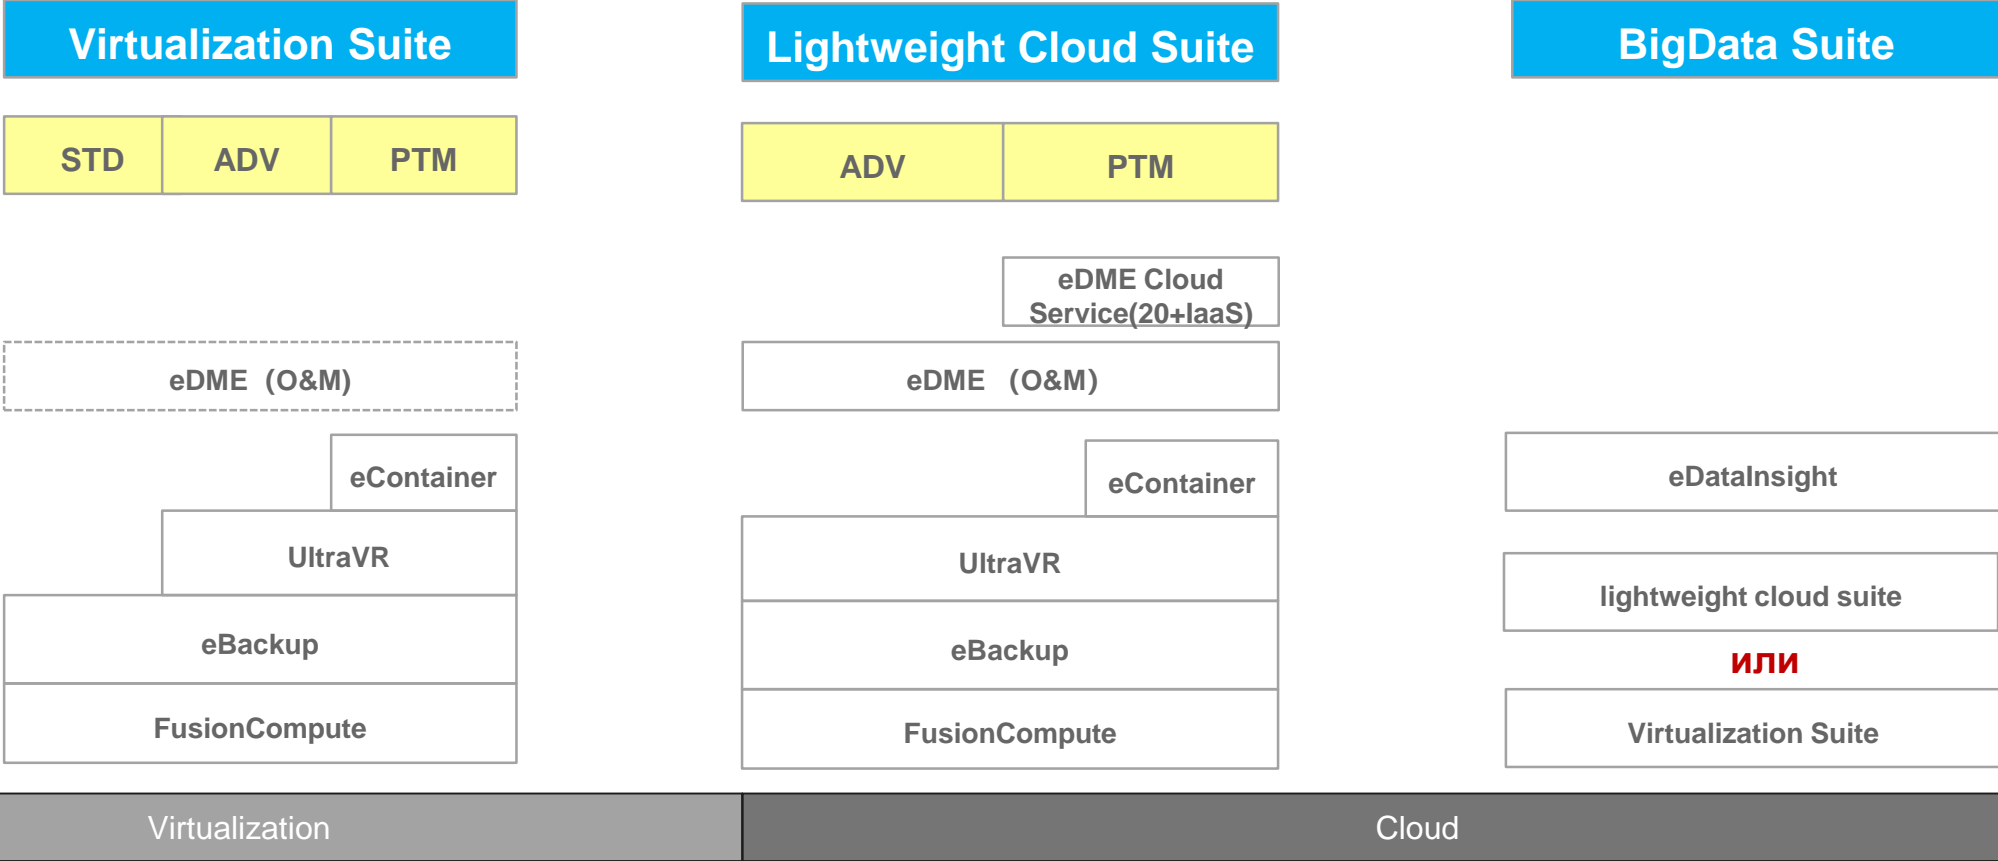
Virtualization Suite

STD | ADV | PTM

eDME (O&M)

eContainer

UltraVR

eBackup

FusionCompute

Lightweight Cloud Suite

ADV | PTM

eDME Cloud Service(20+IaaS)

eDME (O&M)

eContainer

UltraVR

eBackup

FusionCompute

BigData Suite

eDataInsight

lightweight cloud suite

или

Virtualization Suite

Virtualization

Cloud